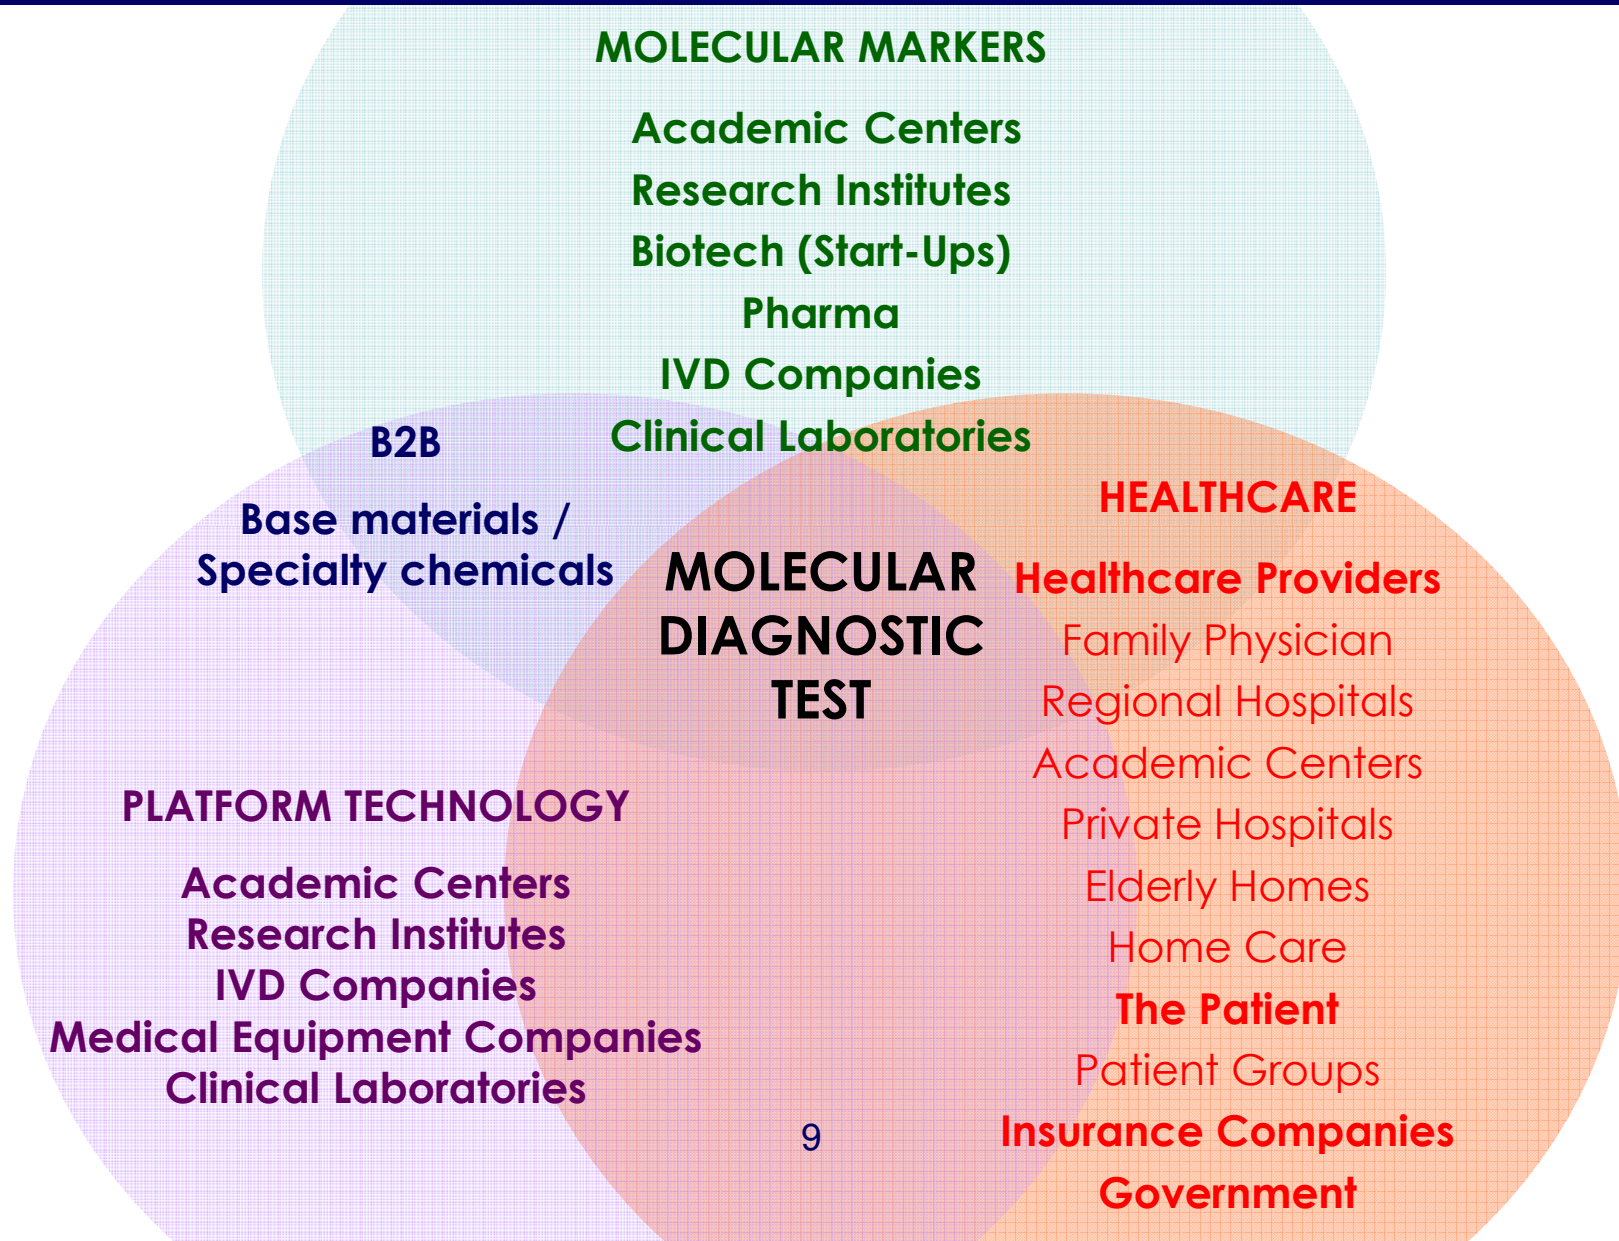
MOLECULAR MARKERS

Academic Centers
Research Institutes
Biotech (Start-Ups)
Pharma
IVD Companies
Clinical Laboratories

B2B

Base materials /
Specialty chemicals

MOLECULAR
DIAGNOSTIC
TEST

HEALTHCARE

Healthcare Providers
Family Physician
Regional Hospitals
Academic Centers
Private Hospitals
Elderly Homes
Home Care
The Patient
Patient Groups
Insurance Companies
Government

PLATFORM TECHNOLOGY

Academic Centers
Research Institutes
IVD Companies
Medical Equipment Companies
Clinical Laboratories

9